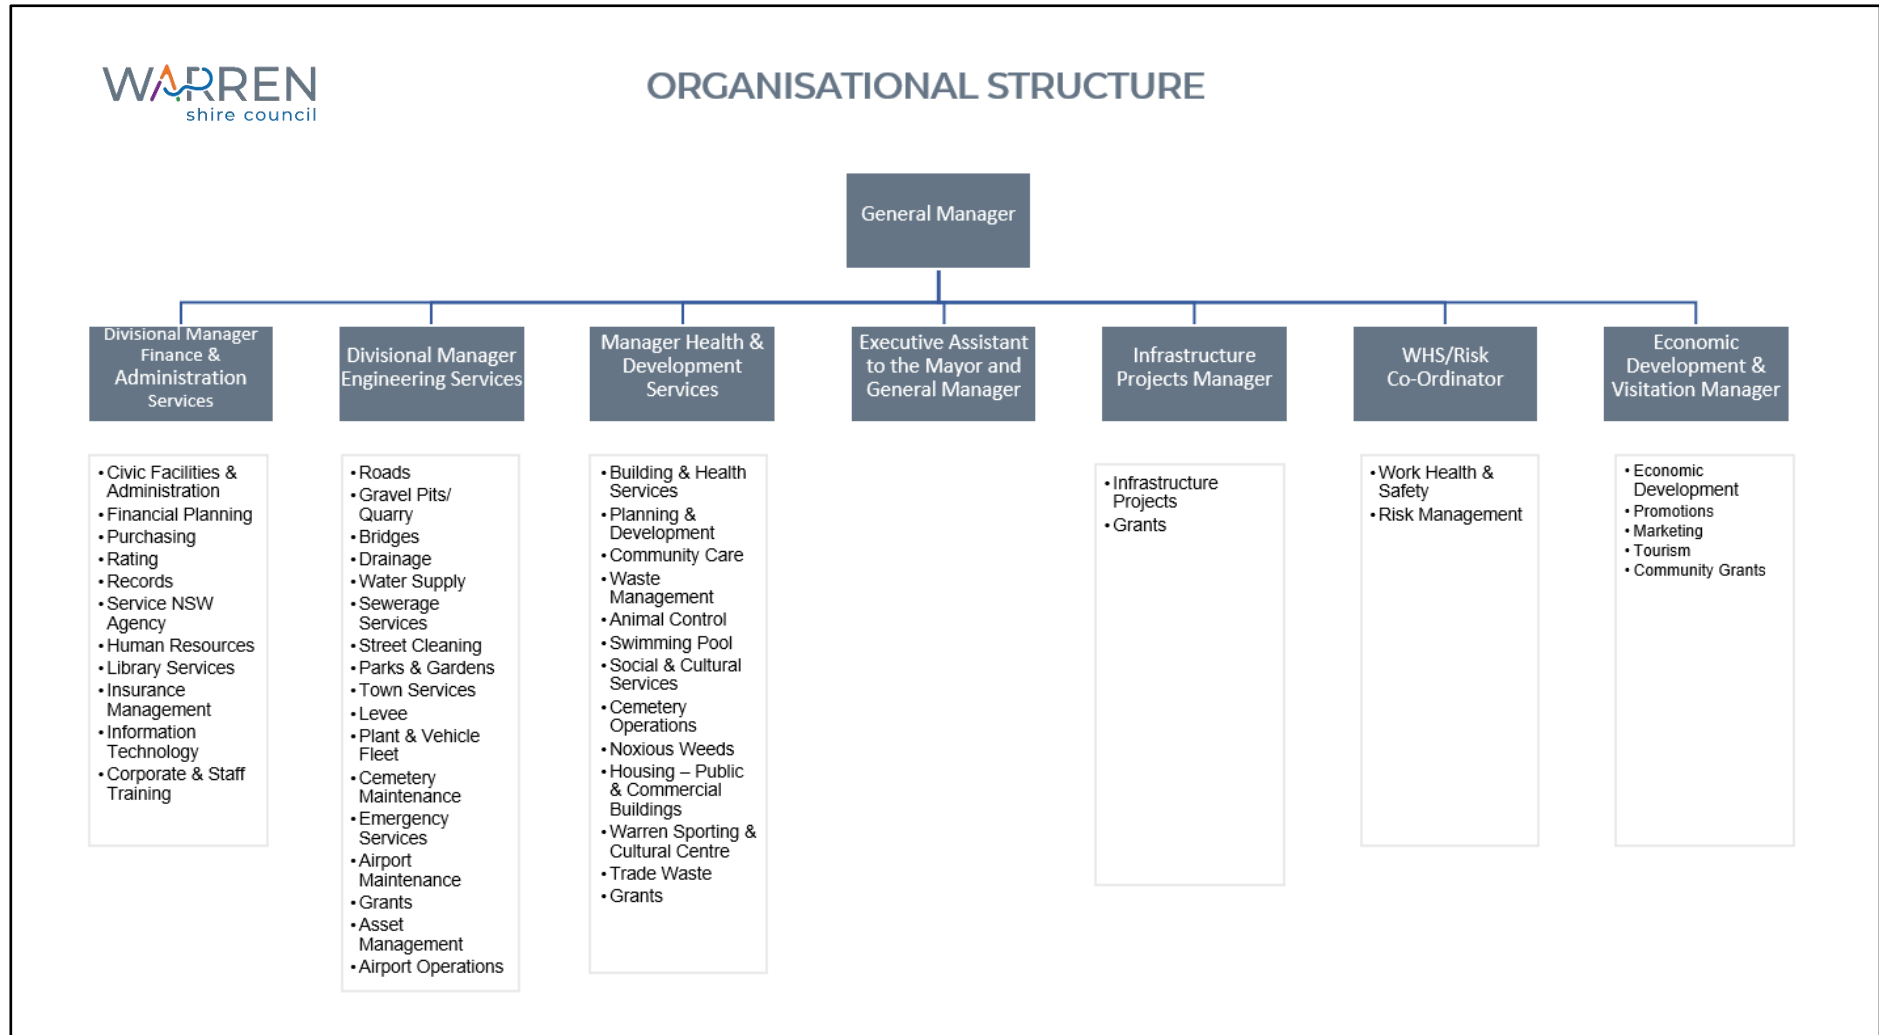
WARREN
shire council

ORGANISATIONAL STRUCTURE

General Manager

Divisional Manager Finance & Administration Services

Divisional Manager Engineering Services

Manager Health & Development Services

Executive Assistant to the Mayor and General Manager

Infrastructure Projects Manager

WHS/Risk Co-Ordinator

Economic Development & Visitation Manager

- Civic Facilities & Administration
- Financial Planning
- Purchasing
- Rating
- Records
- Service NSW Agency
- Human Resources
- Library Services
- Insurance Management
- Information Technology
- Corporate & Staff Training

- Roads
- Gravel Pits/ Quarry
- Bridges
- Drainage
- Water Supply
- Sewerage Services
- Street Cleaning
- Parks & Gardens
- Town Services
- Levee
- Plant & Vehicle Fleet
- Cemetery Maintenance
- Emergency Services
- Airport Maintenance
- Grants
- Asset Management
- Airport Operations

- Building & Health Services
- Planning & Development
- Community Care
- Waste Management
- Animal Control
- Swimming Pool
- Social & Cultural Services
- Cemetery Operations
- Noxious Weeds
- Housing – Public & Commercial Buildings
- Warren Sporting & Cultural Centre
- Trade Waste
- Grants

- Infrastructure Projects
- Grants

- Work Health & Safety
- Risk Management

- Economic Development
- Promotions
- Marketing
- Tourism
- Community Grants